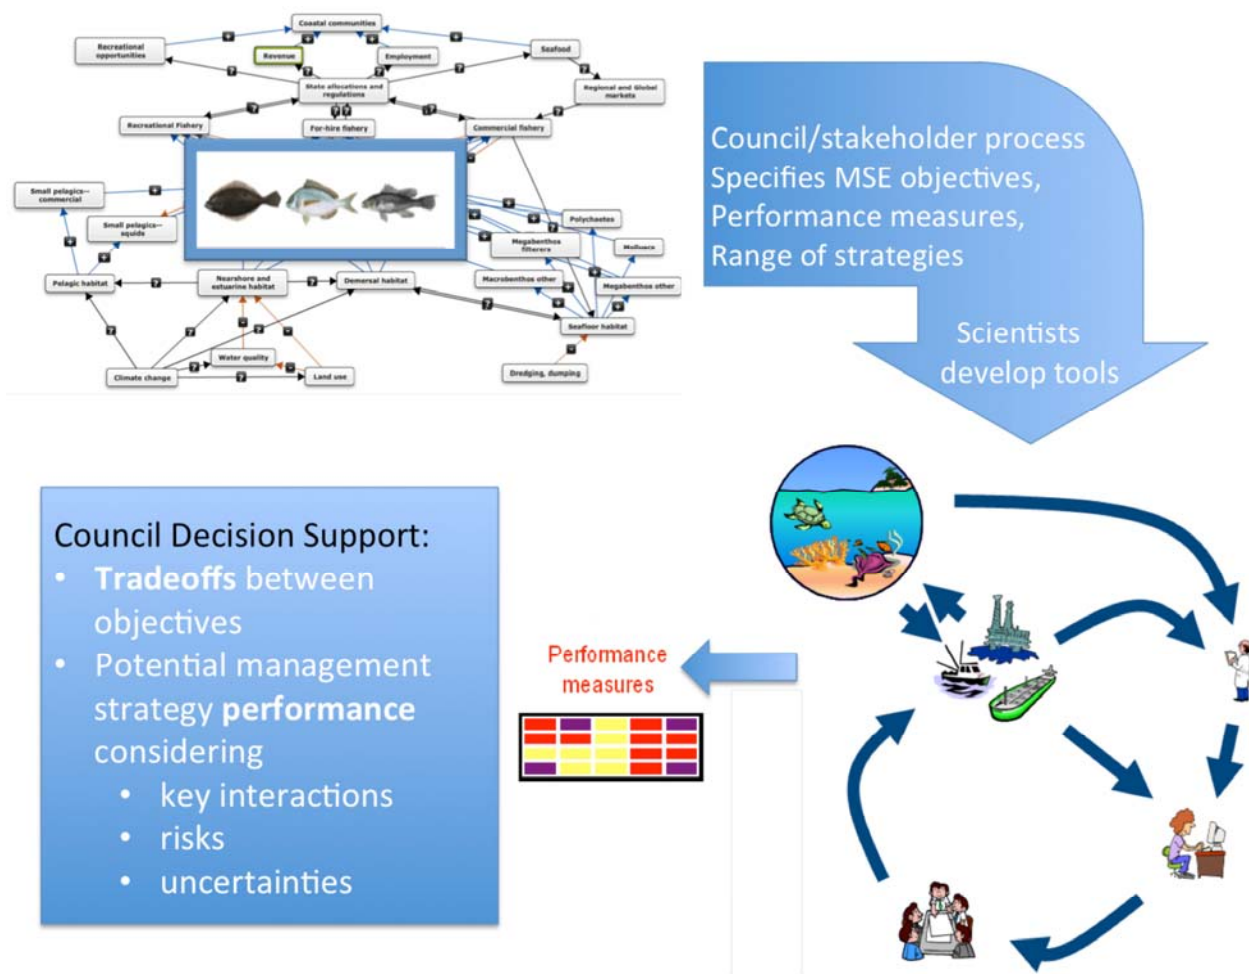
Coastal communities

Recreational opportunities

Revenue

Employment

Seafood

State allocations and regulations

Regional and Global markets

Recreational Fishery

For-hire fishery

Commercial fishery

Small pelagics--commercial

Small pelagics--squids

Polychaetes

Megabenthos filterers

Mollusca

Macrobenthos other

Megabenthos other

Pelagic habitat

Nearshore and estuarine habitat

Demersal habitat

Seafloor habitat

Water quality

Climate change

Land use

Dredging, dumping

Council/stakeholder process
Specifies MSE objectives,
Performance measures,
Range of strategies

Scientists develop tools

Council Decision Support:
• Tradeoffs between objectives
• Potential management strategy performance considering
• key interactions
• risks
• uncertainties

Performance measures